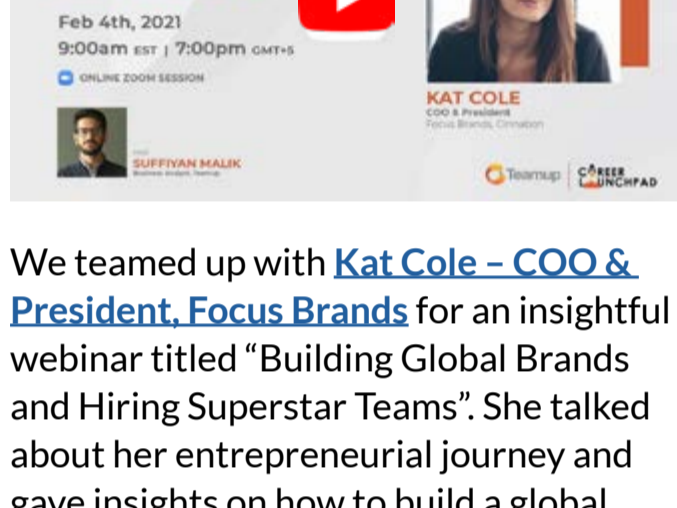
Feb 4th, 2021
9:00am EST | 7:00pm GMT+5
ONLINE ZOOM SESSION

KAT COLE
COO & President
Focus Brands, Cinnabon

SUFFIYAN MALIK
Business Analyst, Teamup

Teamup | CAREER LAUNCHPAD

We teamed up with Kat Cole – COO & President, Focus Brands for an insightful webinar titled “Building Global Brands and Hiring Superstar Teams”. She talked about her entrepreneurial journey and gave insights on how to build a global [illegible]